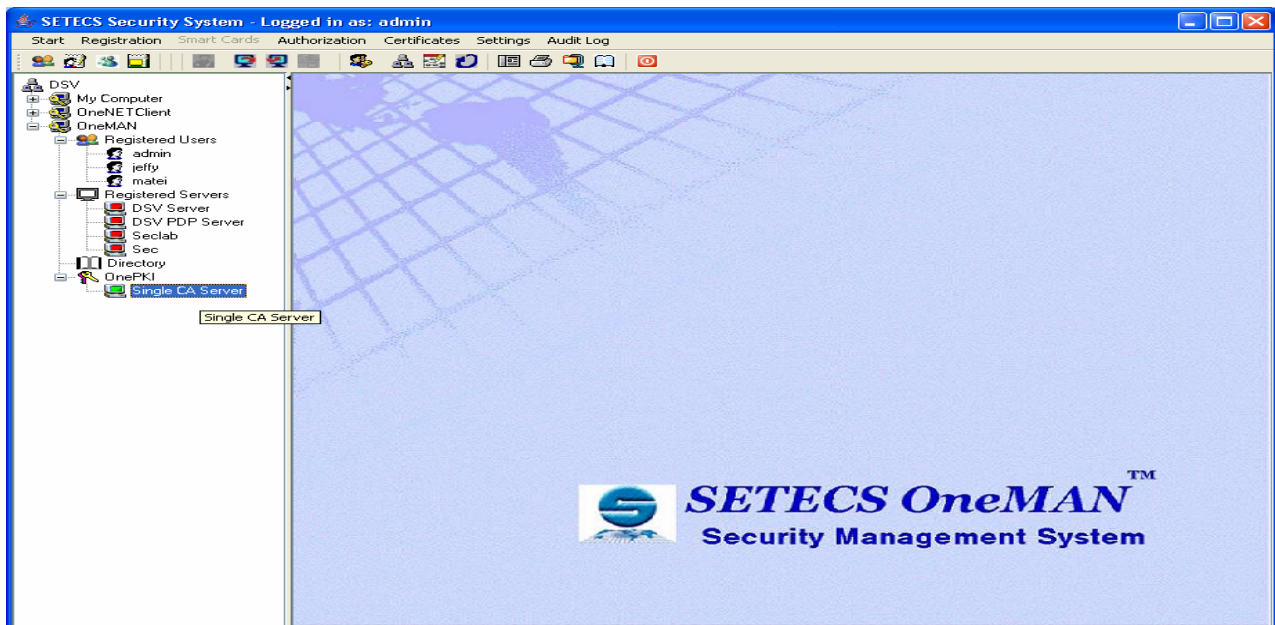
SETECS Security System - Logged in as: admin

Start Registration Smart Cards Authorization Certificates Settings Audit Log

DSV
My Computer
OneNETClient
OneMAN
Registered Users
admin
jeffy
matei
Registered Servers
DSV Server
DSV PDP Server
Seclab
Sec
Directory
OnePKI
Single CA Server

Single CA Server

SETECS OneMAN™
Security Management System